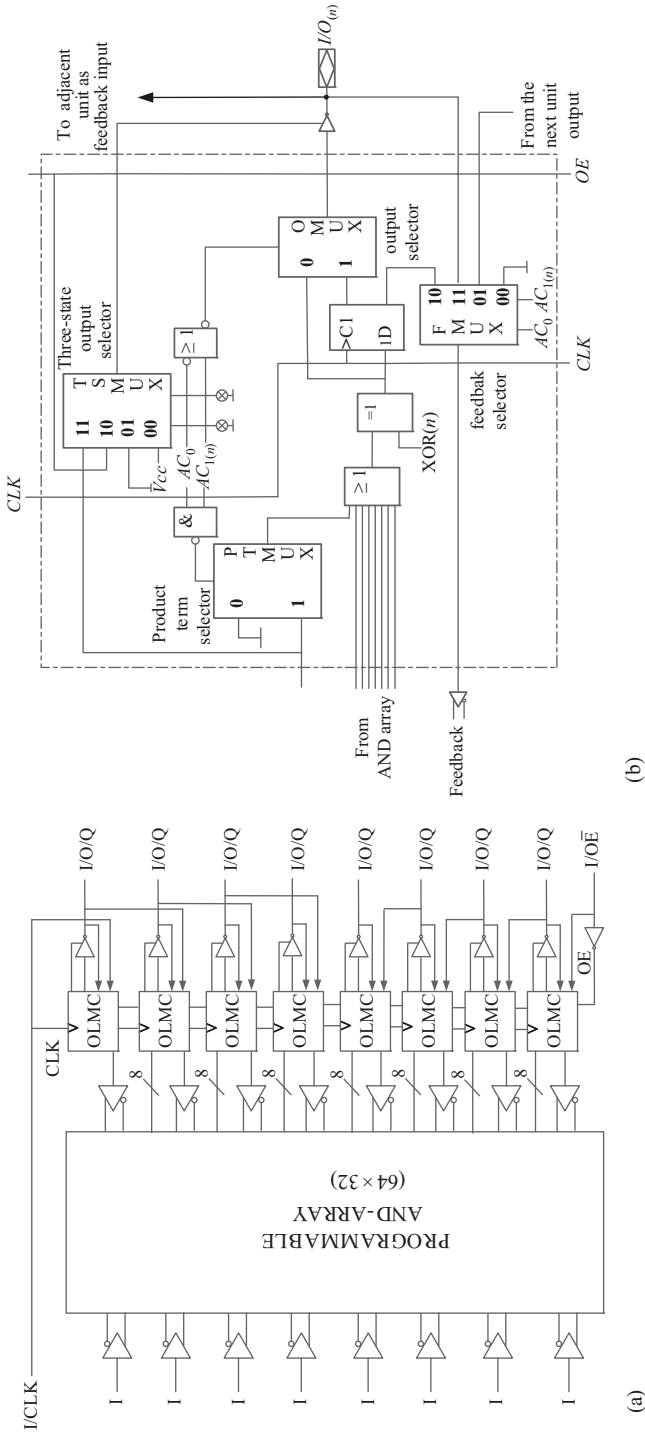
I/CLK

I
I
I
I
I
I
I
I

PROGRAMMABLE
AND-ARRAY
$(64 \times 32)$

CLK

8
8
8
8
8
8
8
8

OLMC
OLMC
OLMC
OLMC
OLMC
OLMC
OLMC
OLMC

OE

I/O/Q
I/O/Q
I/O/Q
I/O/Q
I/O/Q
I/O/Q
I/O/Q
I/O/Q
I/O$\bar{E}$

(a)

CLK

To adjacent unit as feedback input

$I/O_{(n)}$

Product term selector

0
1
P
T
M
U
X

&

$\bar{V}cc$
$AC_0$
$AC_{1(n)}$

Three-state output selector

11
10
01
00
T
S
M
U
X

$\geq 1$

$\geq 1$

=1

XOR$(n)$

>C1
1D

0
1
O
M
U
X

output selector

F
M
U
X
10
11
01
00

$AC_0$ $AC_{1(n)}$

feedbak selector

From the next unit output

OE

CLK

From AND array

Feedback

(b)